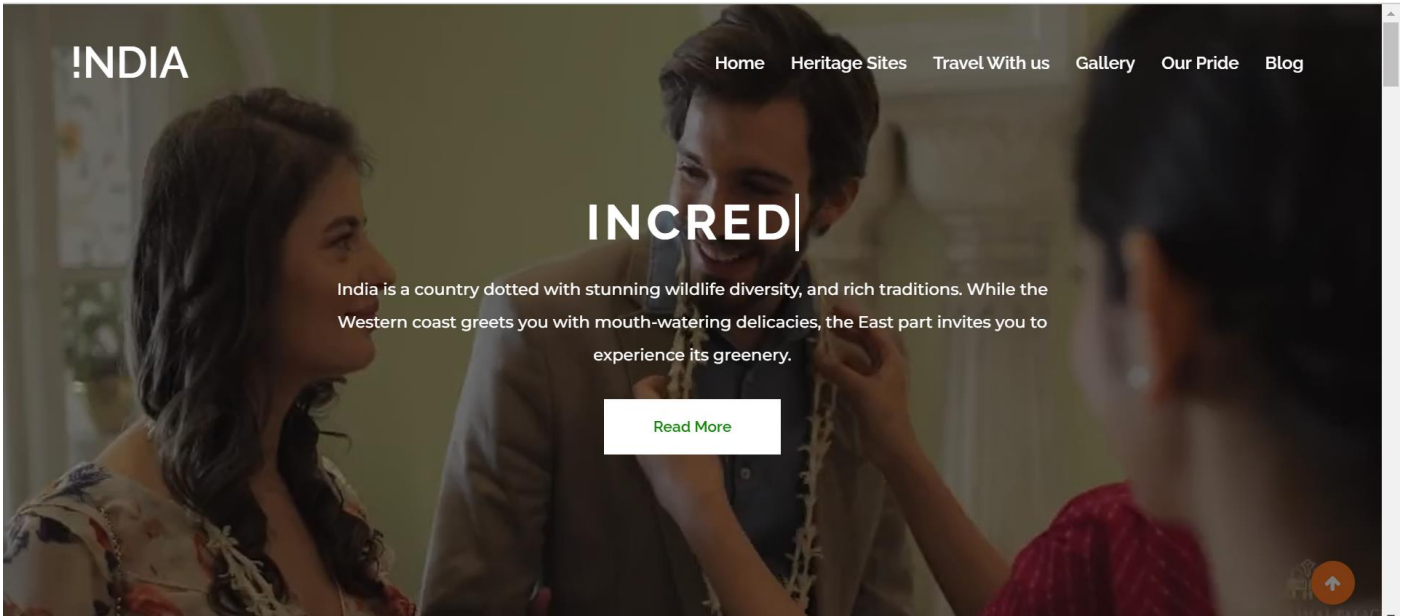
!NDIA

Home Heritage Sites Travel With us Gallery Our Pride Blog

INCRED

India is a country dotted with stunning wildlife diversity, and rich traditions. While the Western coast greets you with mouth-watering delicacies, the East part invites you to experience its greenery.

Read More